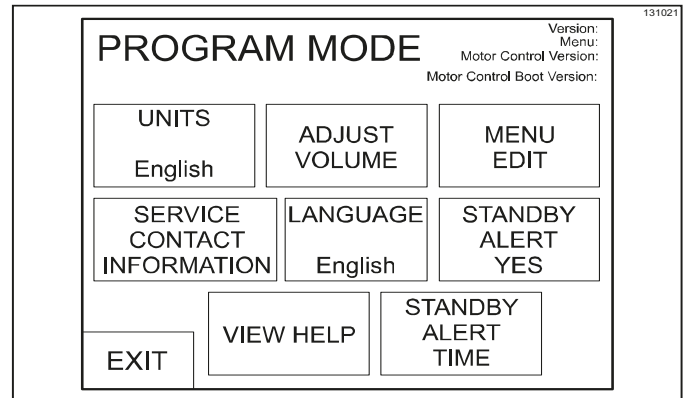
131021

PROGRAM MODE

Version:
Menu:
Motor Control Version:
Motor Control Boot Version:

UNITS

English

ADJUST VOLUME

MENU EDIT

SERVICE CONTACT INFORMATION

LANGUAGE

English

STANDBY ALERT YES

VIEW HELP

STANDBY ALERT TIME

EXIT